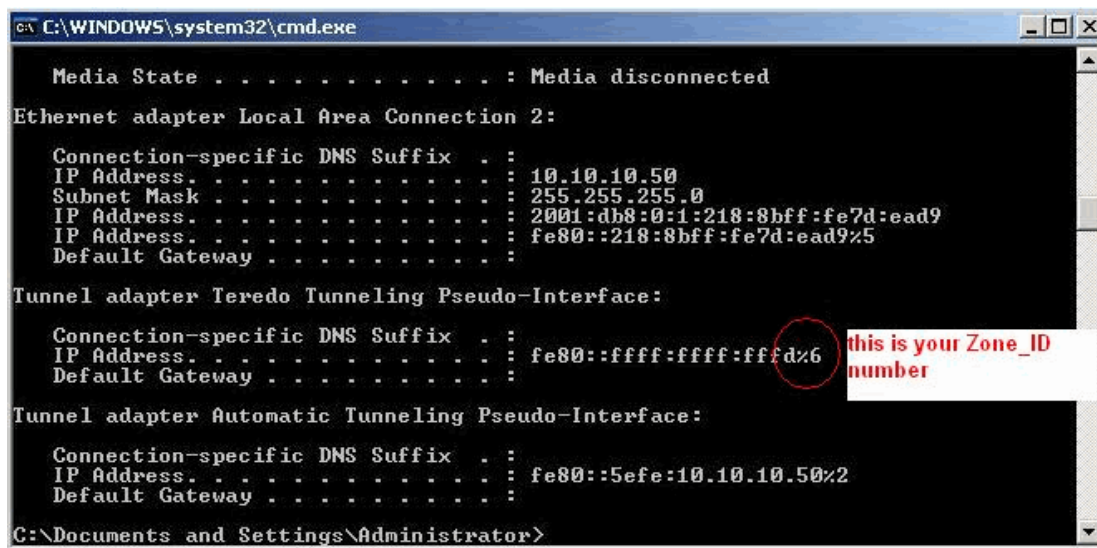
C:\WINDOWS\system32\cmd.exe

Media State . . . . . . . . . . . : Media disconnected

Ethernet adapter Local Area Connection 2:

Connection-specific DNS Suffix . :
IP Address. . . . . . . . . . . . : 10.10.10.50
Subnet Mask . . . . . . . . . . . : 255.255.255.0
IP Address. . . . . . . . . . . . : 2001:db8:0:1:218:8bff:fe7d:ead9
IP Address. . . . . . . . . . . . : fe80::218:8bff:fe7d:ead9%5
Default Gateway . . . . . . . . . :

Tunnel adapter Teredo Tunneling Pseudo-Interface:

Connection-specific DNS Suffix . :
IP Address. . . . . . . . . . . . : fe80::ffff:ffff:fffd%6
Default Gateway . . . . . . . . . :

this is your Zone_ID number

Tunnel adapter Automatic Tunneling Pseudo-Interface:

Connection-specific DNS Suffix . :
IP Address. . . . . . . . . . . . : fe80::5efe:10.10.10.50%2
Default Gateway . . . . . . . . . :

C:\Documents and Settings\Administrator>